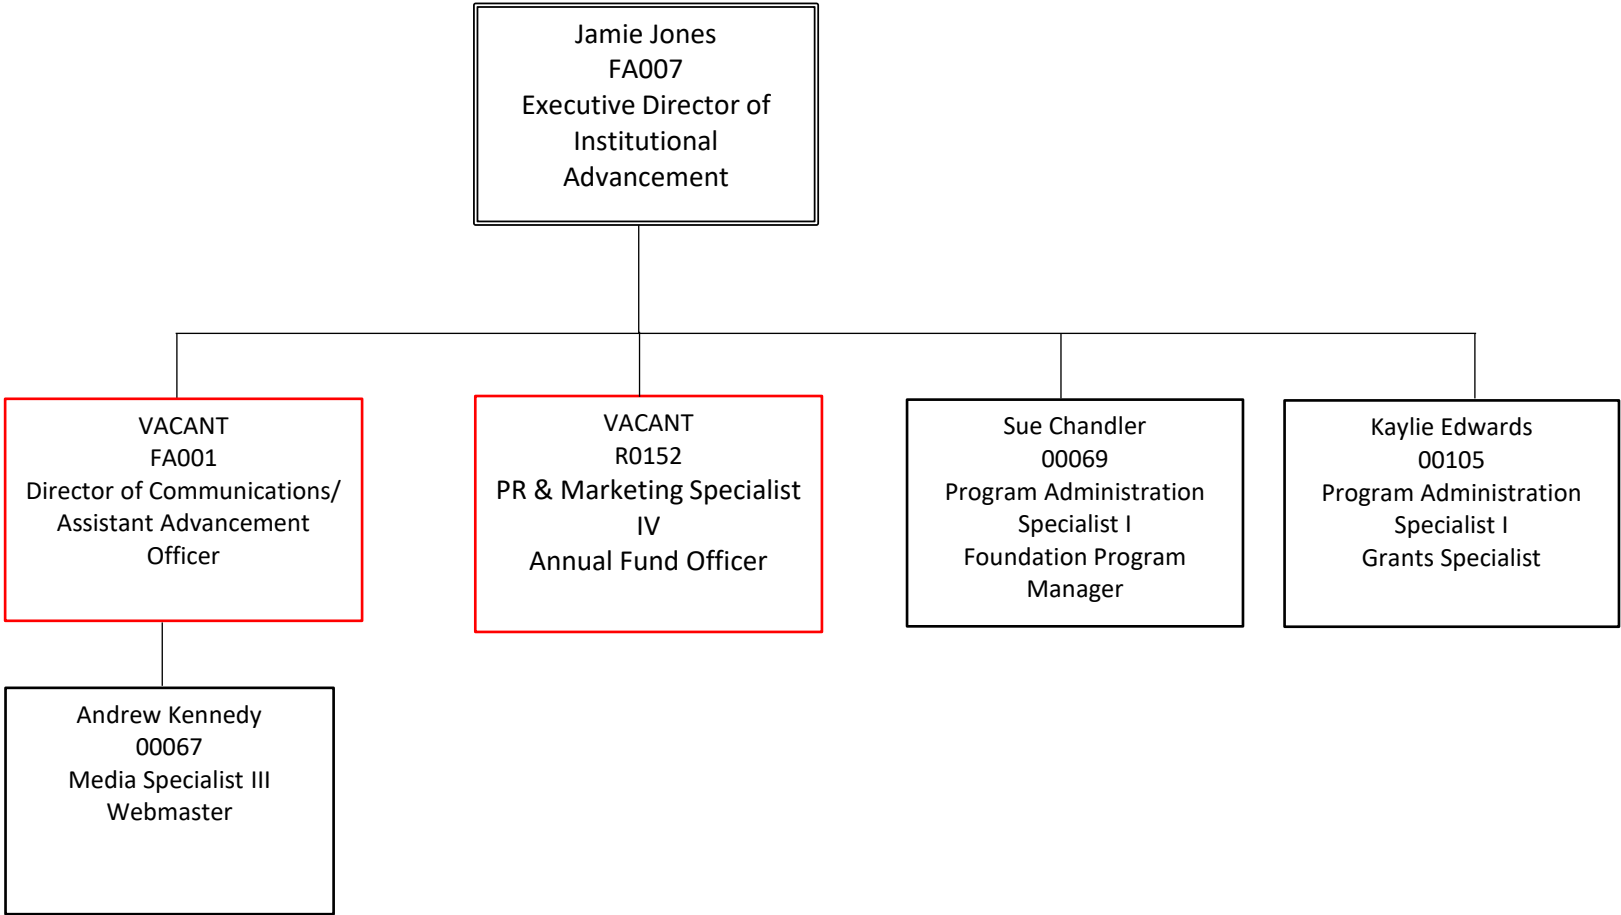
Jamie Jones
FA007
Executive Director of Institutional Advancement

VACANT
FA001
Director of Communications/ Assistant Advancement Officer

VACANT
R0152
PR & Marketing Specialist IV
Annual Fund Officer

Sue Chandler
00069
Program Administration Specialist I
Foundation Program Manager

Kaylie Edwards
00105
Program Administration Specialist I
Grants Specialist

Andrew Kennedy
00067
Media Specialist III
Webmaster